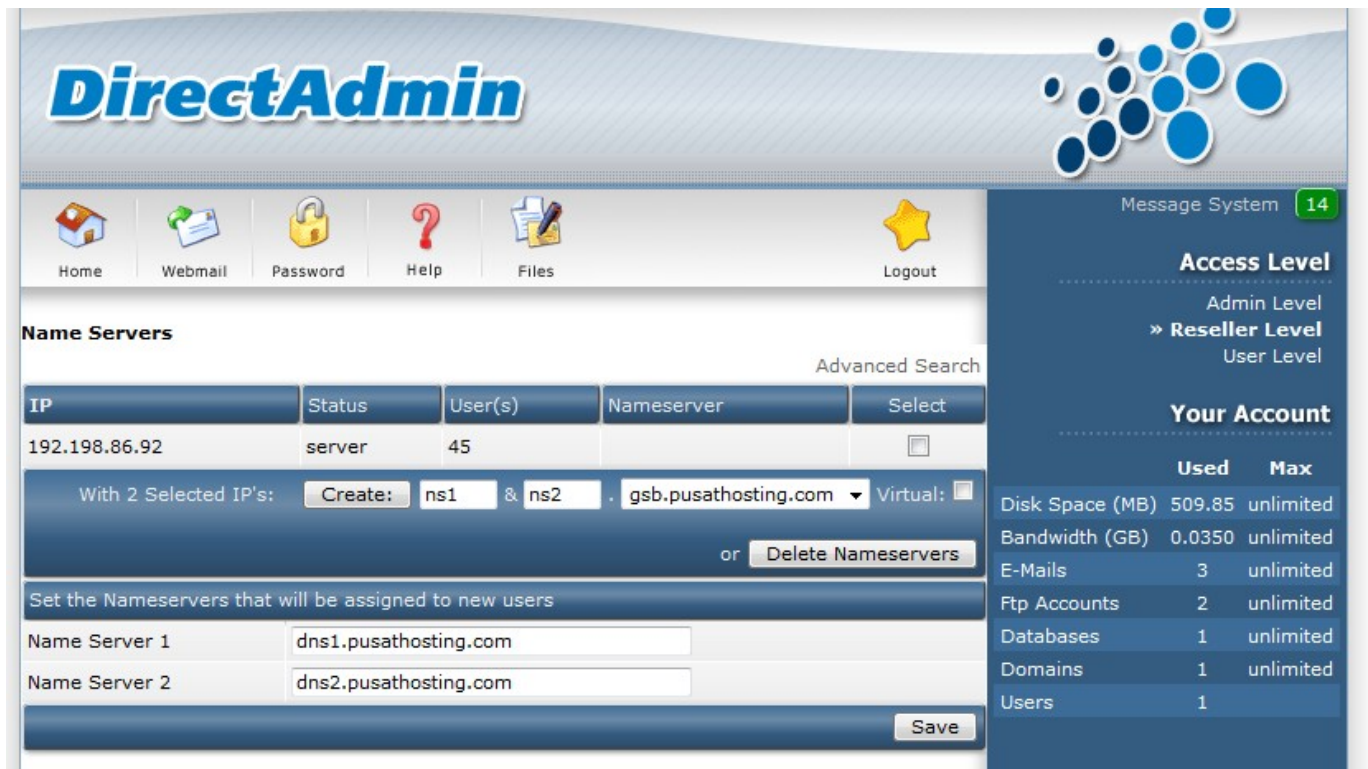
DirectAdmin

Home Webmail Password Help Files Logout

Message System 14

Access Level

Admin Level
» Reseller Level
User Level

Name Servers

Advanced Search

| IP | Status | User(s) | Nameserver | Select |
|---|---|---|---|---|
| 192.198.86.92 | server | 45 | | |

With 2 Selected IP's: Create: ns1 & ns2 . gsb.pusathosting.com Virtual:

or Delete Nameservers

Set the Nameservers that will be assigned to new users

| Name Server 1 | dns1.pusathosting.com |
|---|---|
| Name Server 2 | dns2.pusathosting.com |

Save

Your Account

| | Used | Max |
|---|---|---|
| Disk Space (MB) | 509.85 | unlimited |
| Bandwidth (GB) | 0.0350 | unlimited |
| E-Mails | 3 | unlimited |
| Ftp Accounts | 2 | unlimited |
| Databases | 1 | unlimited |
| Domains | 1 | unlimited |
| Users | 1 | |